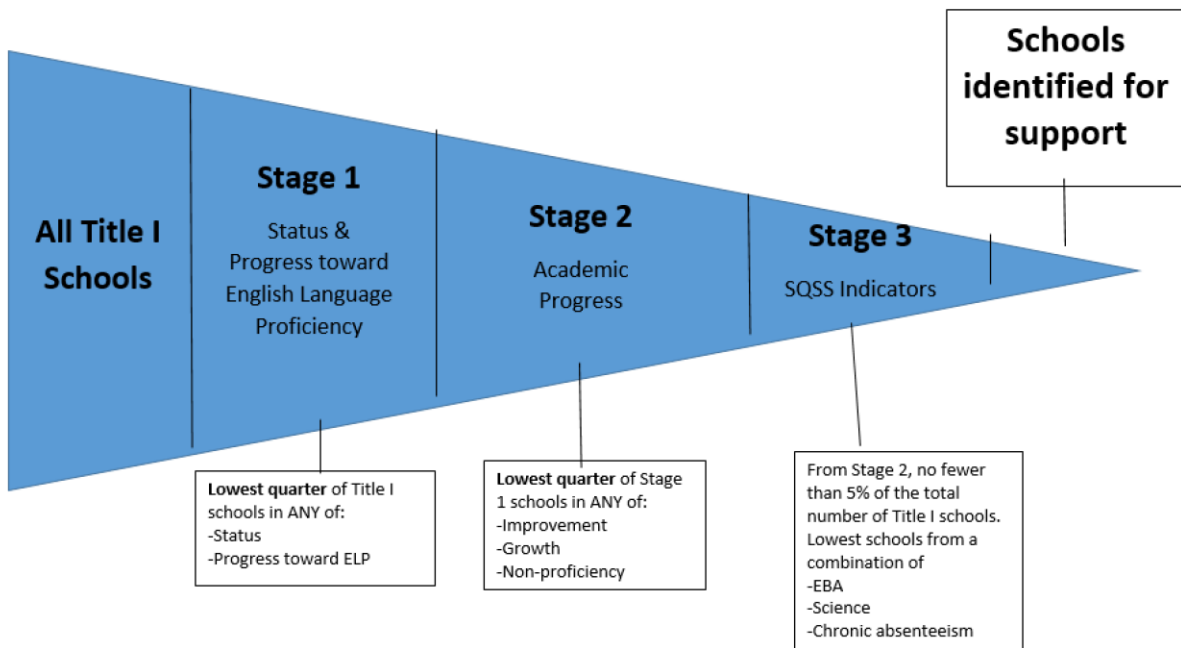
All Title I Schools

Stage 1

Status & Progress toward English Language Proficiency

Stage 2

Academic Progress

Stage 3

SQSS Indicators

Schools identified for support

**Lowest quarter** of Title I schools in ANY of:
-Status
-Progress toward ELP

**Lowest quarter** of Stage 1 schools in ANY of:
-Improvement
-Growth
-Non-proficiency

From Stage 2, no fewer than 5% of the total number of Title I schools. Lowest schools from a combination of
-EBA
-Science
-Chronic absenteeism